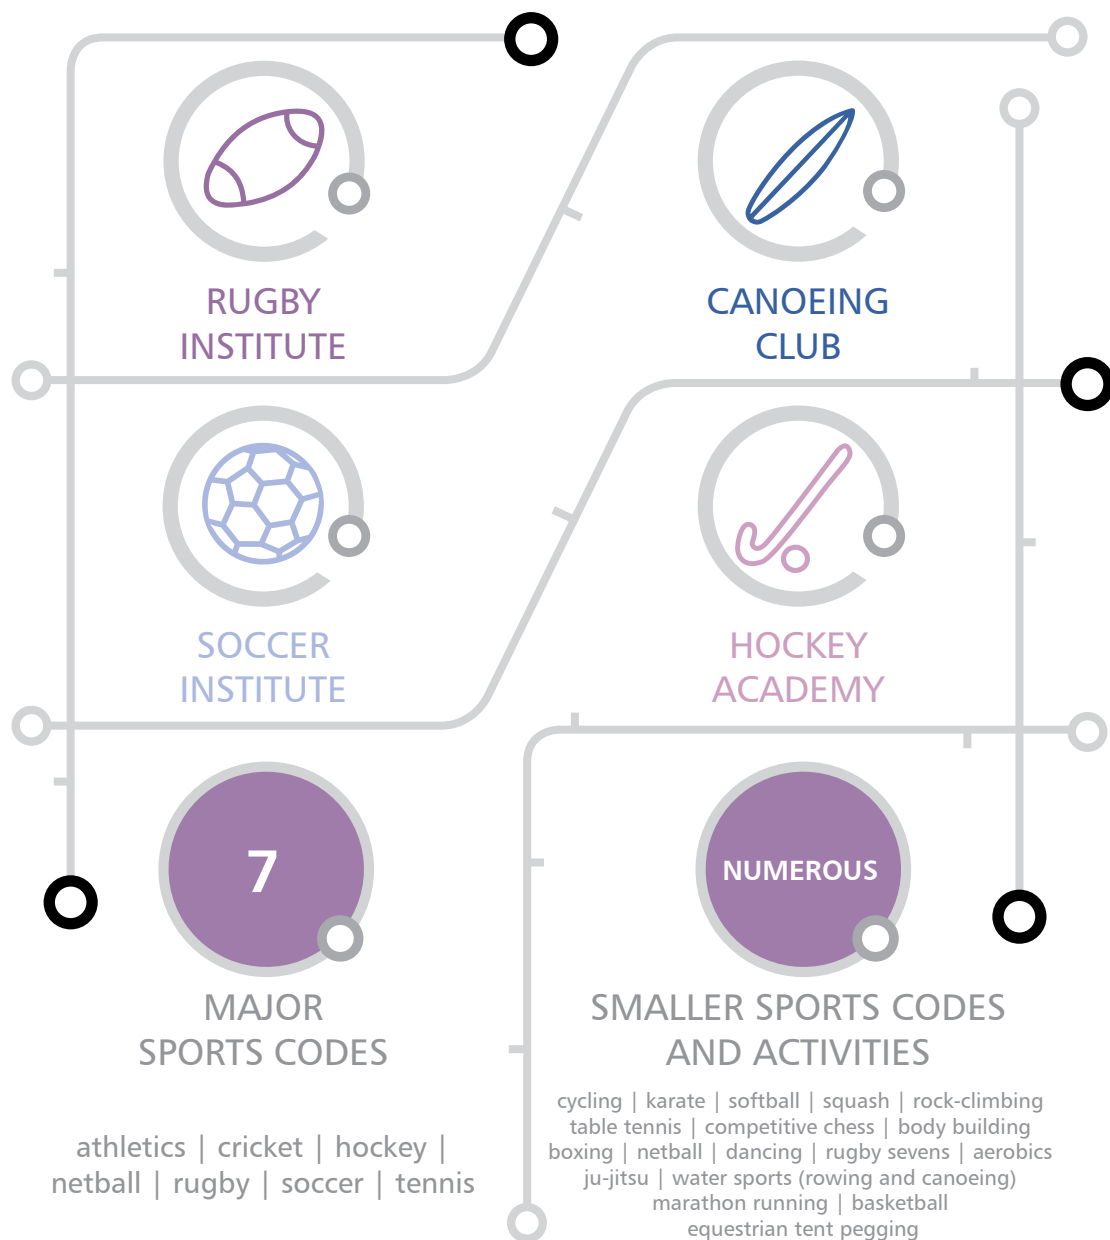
RUGBY INSTITUTE

CANOEING CLUB

SOCCER INSTITUTE

HOCKEY ACADEMY

7

MAJOR SPORTS CODES

athletics | cricket | hockey | netball | rugby | soccer | tennis

NUMEROUS

SMALLER SPORTS CODES AND ACTIVITIES

cycling | karate | softball | squash | rock-climbing table tennis | competitive chess | body building boxing | netball | dancing | rugby sevens | aerobics ju-jitsu | water sports (rowing and canoeing) marathon running | basketball equestrian tent pegging